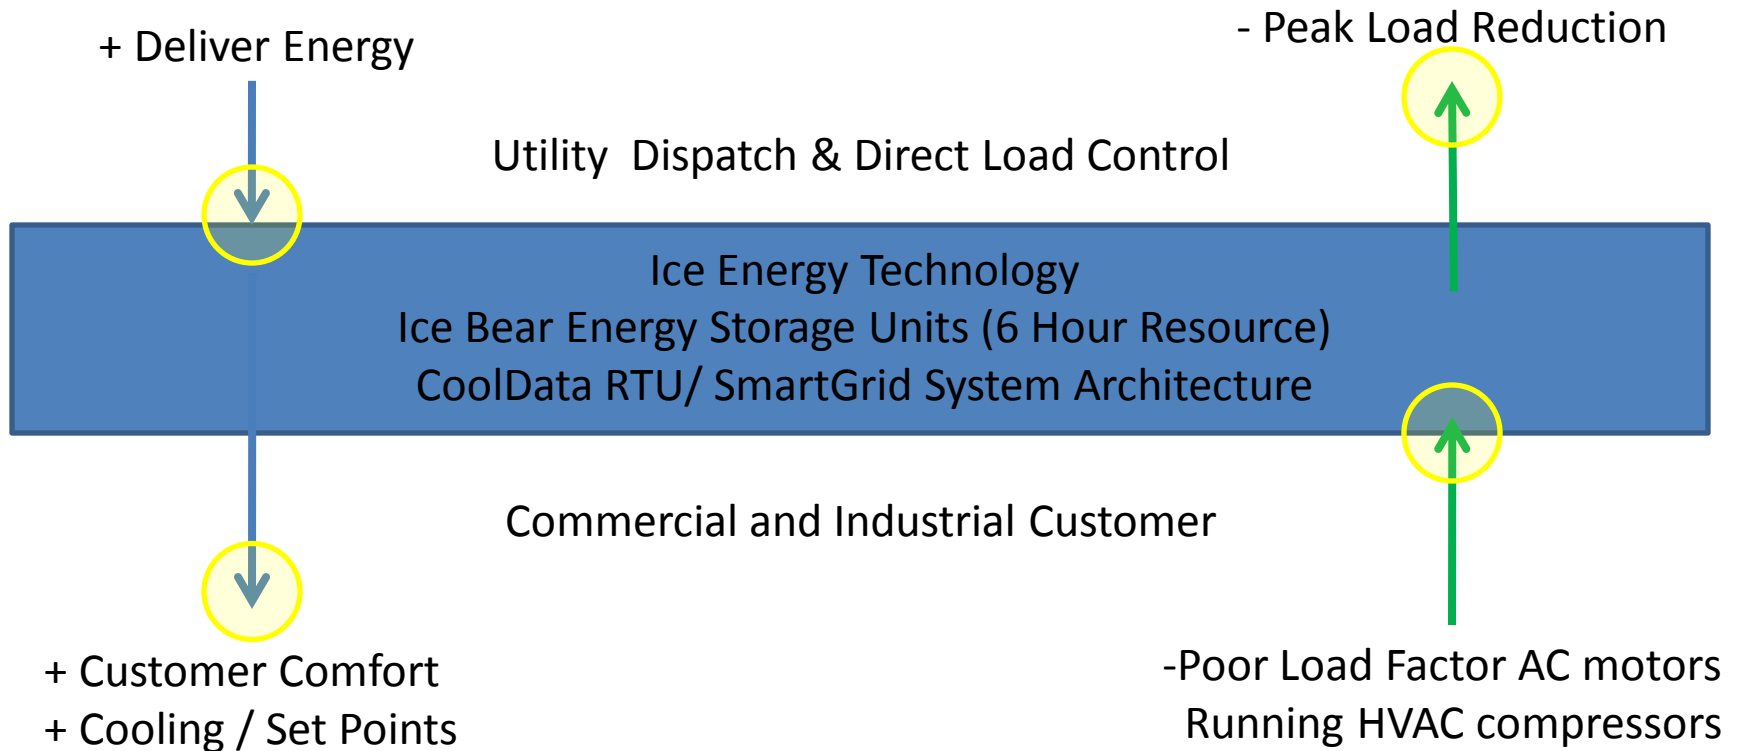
+ Deliver Energy

- Peak Load Reduction

Utility Dispatch & Direct Load Control

Ice Energy Technology
Ice Bear Energy Storage Units (6 Hour Resource)
CoolData RTU/ SmartGrid System Architecture

Commercial and Industrial Customer

+ Customer Comfort
+ Cooling / Set Points

-Poor Load Factor AC motors
Running HVAC compressors